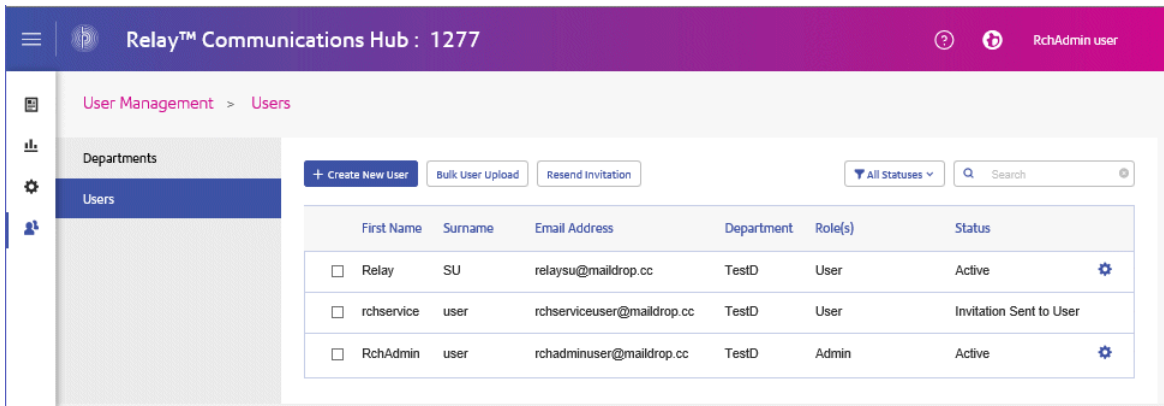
Relay™ Communications Hub : 1277

RchAdmin user

User Management > Users

Departments

Users

+ Create New User

Bulk User Upload

Resend Invitation

All Statuses

Search

| | First Name | Surname | Email Address | Department | Role(s) | Status |
|---|---|---|---|---|---|---|
| ☐ | Relay | SU | relaysu@maildrop.cc | TestD | User | Active |
| ☐ | rchservice | user | rchserviceuser@maildrop.cc | TestD | User | Invitation Sent to User |
| ☐ | RchAdmin | user | rchadminuser@maildrop.cc | TestD | Admin | Active |